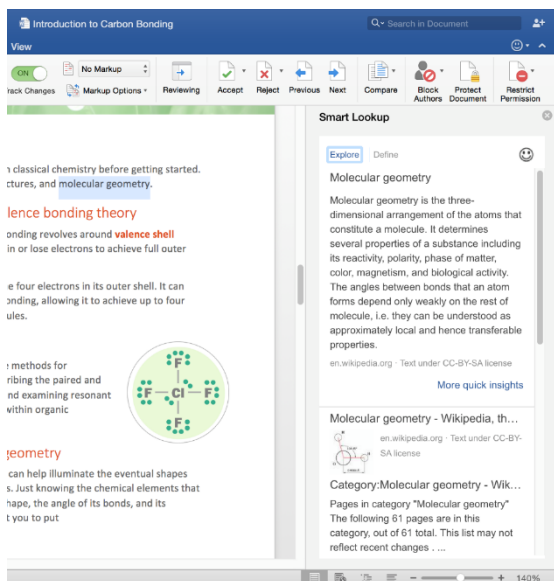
Introduction to Carbon Bonding

Search in Document

View

ON

rack Changes

No Markup

Markup Options

Reviewing

Accept

Reject

Previous

Next

Compare

Block Authors

Protect Document

Restrict Permission

n classical chemistry before getting started. ctures, and molecular geometry.

lence bonding theory

onding revolves around valence shell in or lose electrons to achieve full outer

e four electrons in its outer shell. It can onding, allowing it to achieve up to four ules.

e methods for ribing the paired and nd examining resonant within organic

F

F

Cl

F

F

eometry

can help illuminate the eventual shapes s. Just knowing the chemical elements that hape, the angle of its bonds, and its t you to put

Smart Lookup

Explore

Define

Molecular geometry

Molecular geometry is the three-dimensional arrangement of the atoms that constitute a molecule. It determines several properties of a substance including its reactivity, polarity, phase of matter, color, magnetism, and biological activity. The angles between bonds that an atom forms depend only weakly on the rest of molecule, i.e. they can be understood as approximately local and hence transferable properties.

en.wikipedia.org · Text under CC-BY-SA license

More quick insights

Molecular geometry - Wikipedia, th...

en.wikipedia.org · Text under CC-BY-SA license

Category:Molecular geometry - Wik...

Pages in category "Molecular geometry" The following 61 pages are in this category, out of 61 total. This list may not reflect recent changes . ...

140%